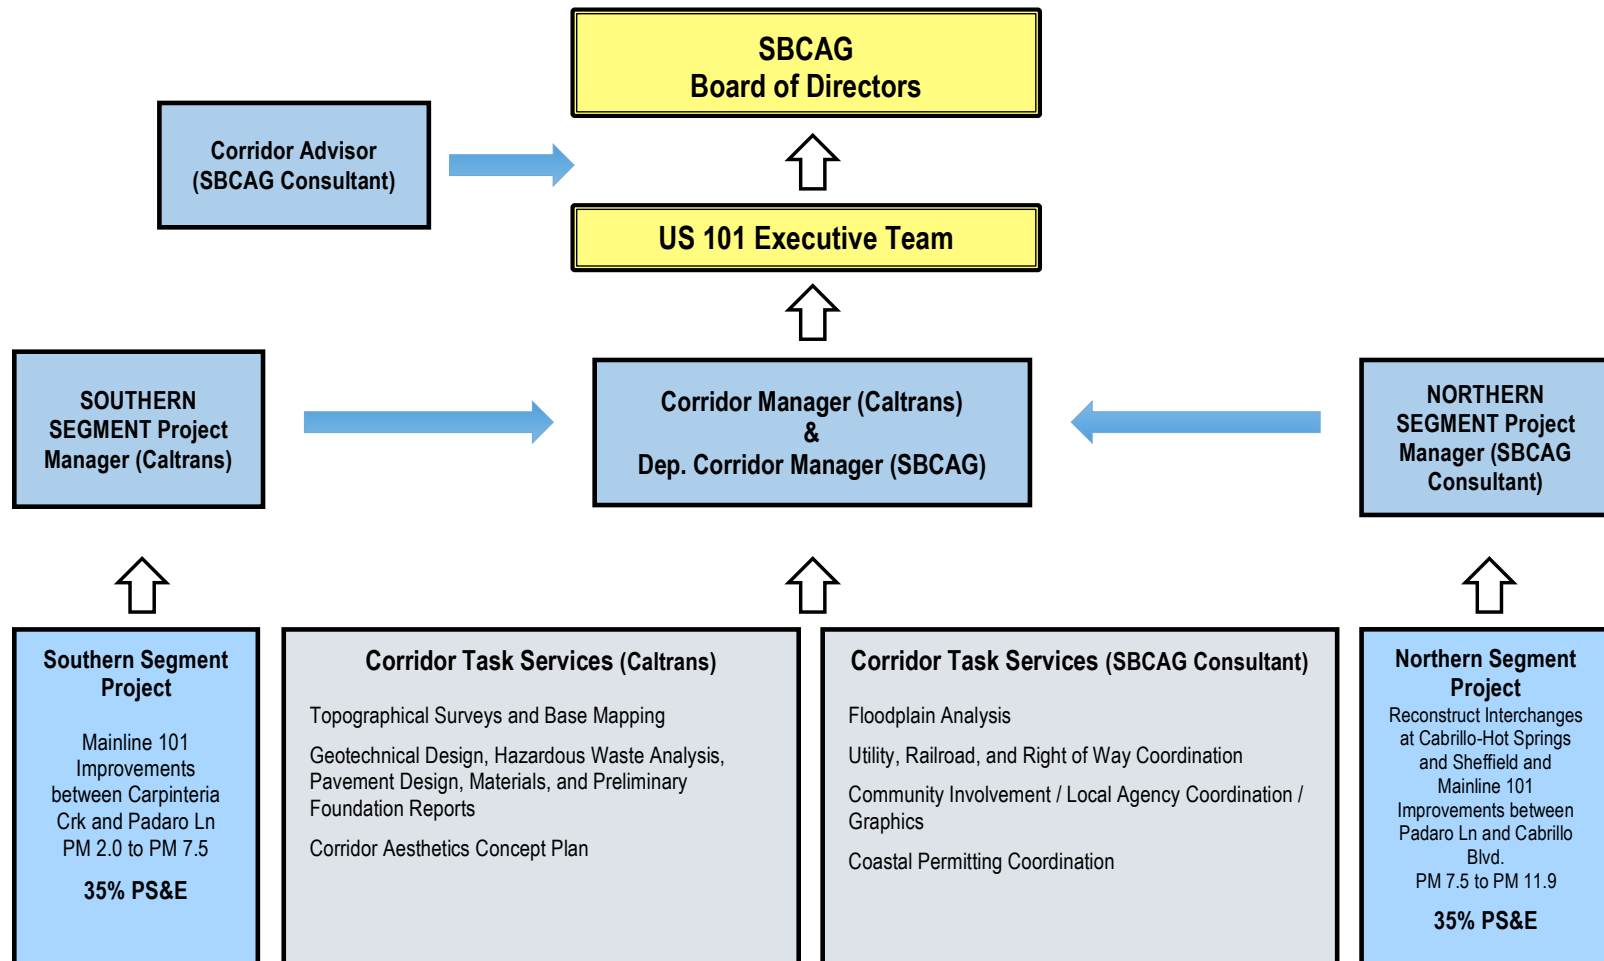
SBCAG
Board of Directors

Corridor Advisor
(SBCAG Consultant)

US 101 Executive Team

SOUTHERN SEGMENT Project Manager (Caltrans)

Corridor Manager (Caltrans)
&
Dep. Corridor Manager (SBCAG)

NORTHERN SEGMENT Project Manager (SBCAG Consultant)

Southern Segment Project

Mainline 101 Improvements between Carpinteria Crk and Padaro Ln PM 2.0 to PM 7.5

35% PS&E

Corridor Task Services (Caltrans)

Topographical Surveys and Base Mapping

Geotechnical Design, Hazardous Waste Analysis, Pavement Design, Materials, and Preliminary Foundation Reports

Corridor Aesthetics Concept Plan

Corridor Task Services (SBCAG Consultant)

Floodplain Analysis

Utility, Railroad, and Right of Way Coordination

Community Involvement / Local Agency Coordination / Graphics

Coastal Permitting Coordination

Northern Segment Project

Reconstruct Interchanges at Cabrillo-Hot Springs and Sheffield and Mainline 101 Improvements between Padaro Ln and Cabrillo Blvd.
PM 7.5 to PM 11.9

35% PS&E